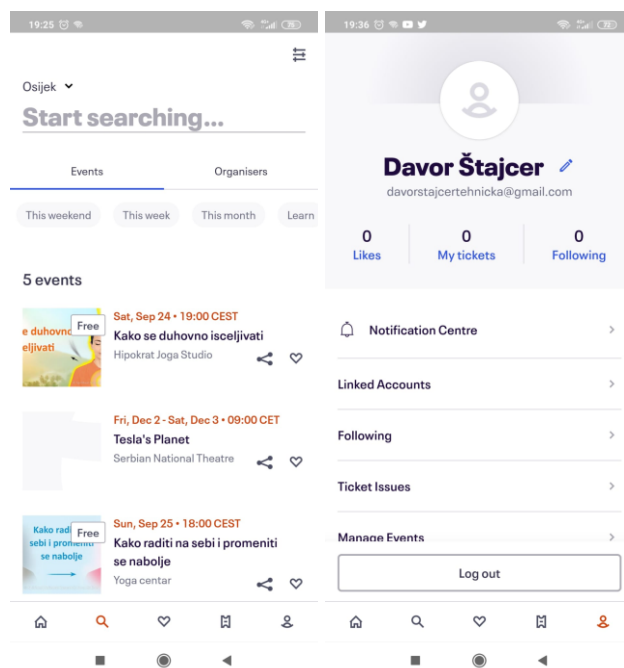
19:25

Osijek

Start searching...

Events

Organisers

This weekend

This week

This month

Learn

5 events

e duhovno
eljivati

Free

Sat, Sep 24 • 19:00 CEST

Kako se duhovno isceljivati

Hipokrat Joga Studio

Fri, Dec 2 - Sat, Dec 3 • 09:00 CET

Tesla's Planet

Serbian National Theatre

Kako raditi
sebi i promeniti
se nabolje

Free

Sun, Sep 25 • 18:00 CEST

Kako raditi na sebi i promeniti se nabolje

Yoga centar

19:36

Davor Štajcer

davorstajcertehnicka@gmail.com

0
Likes

0
My tickets

0
Following

Notification Centre

Linked Accounts

Following

Ticket Issues

Manage Events

Log out